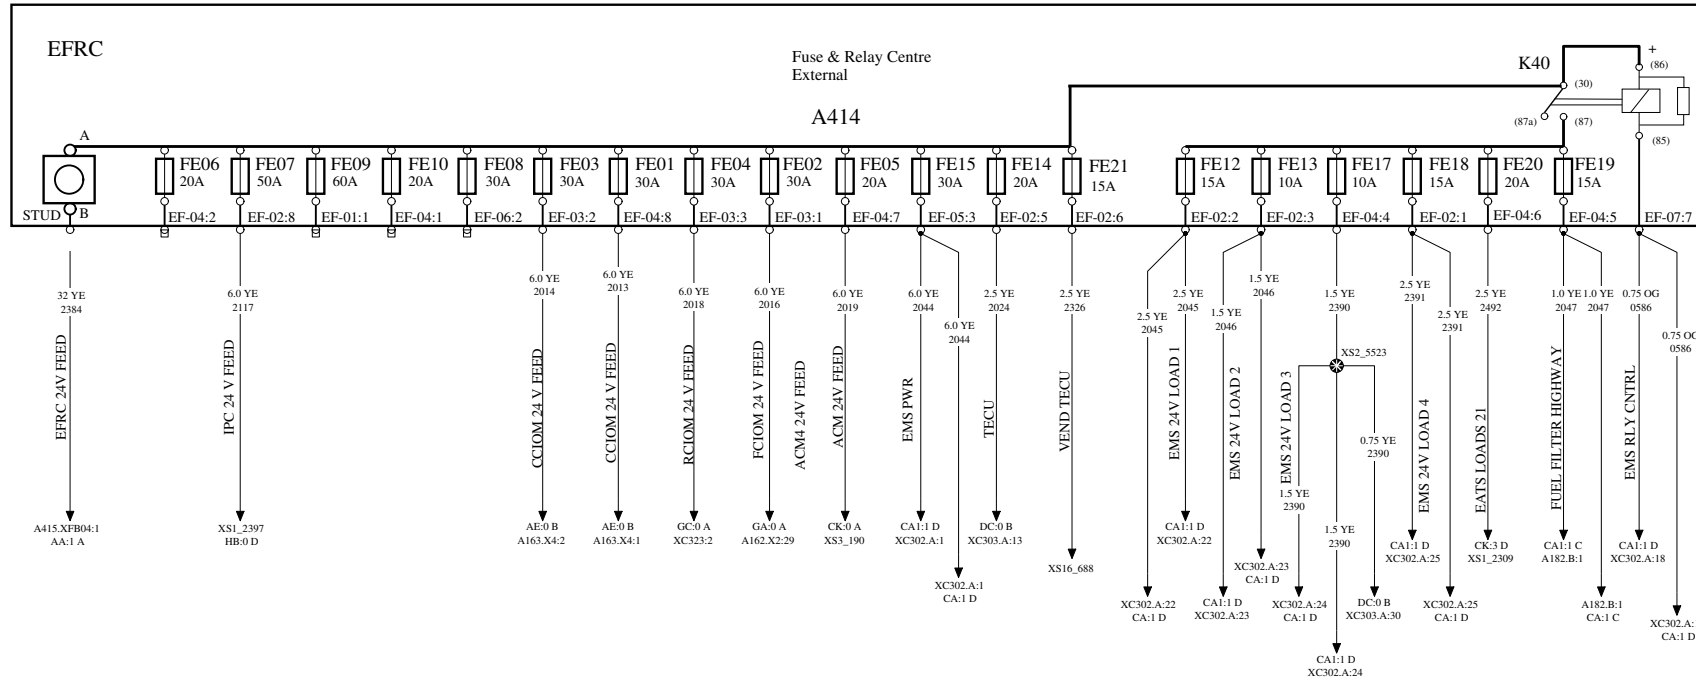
EFRC

Fuse & Relay Centre
External

A414

K40

+
(86)
(30)
(87a)
(87)
(85)

A
STUD
B

FE06 20A
FE07 50A
FE09 60A
FE10 20A
FE08 30A
FE03 30A
FE01 30A
FE04 30A
FE02 30A
FE05 20A
FE15 30A
FE14 20A
FE21 15A
FE12 15A
FE13 10A
FE17 10A
FE18 15A
FE20 20A
FE19 15A

EF-04:2
EF-02:8
EF-01:1
EF-04:1
EF-06:2
EF-03:2
EF-04:8
EF-03:3
EF-03:1
EF-04:7
EF-05:3
EF-02:5
EF-02:6
EF-02:2
EF-02:3
EF-04:4
EF-02:1
EF-04:6
EF-04:5
EF-07:7

32 YE
2384
EFRC 24V FEED
A415.XFB04:1
AA:1 A

6.0 YE
2117
IPC 24 V FEED
XS1_2397
HB:0 D

6.0 YE
2014
CCIOM 24 V FEED
AE:0 B
A163.X4:2

6.0 YE
2013
CCIOM 24 V FEED
AE:0 B
A163.X4:1

6.0 YE
2018
RCIOM 24 V FEED
GC:0 A
XC323:2

6.0 YE
2016
FCIOM 24 V FEED
GA:0 A
A162.X2:29

ACM4 24V FEED

6.0 YE
2019
ACM 24V FEED
CK:0 A
XS3_190

6.0 YE
2044
EMS PWR
CA1:1 D
XC302.A:1

6.0 YE
2044
XC302.A:1
CA:1 D

2.5 YE
2024
TECU
DC:0 B
XC303.A:13

2.5 YE
2326
VEND TECU
XS16_688

2.5 YE
2045
XC302.A:22
CA:1 D

2.5 YE
2045
EMS 24V LOAD 1
CA1:1 D
XC302.A:22

1.5 YE
2046
EMS 24V LOAD 2
CA1:1 D
XC302.A:23

1.5 YE
2046
XC302.A:23
CA:1 D

1.5 YE
2390
EMS 24V LOAD 3
XS2_5523
1.5 YE
2390
XC302.A:24
CA:1 D
1.5 YE
2390
CA1:1 D
XC302.A:24
0.75 YE
2390
DC:0 B
XC303.A:30

2.5 YE
2391
EMS 24V LOAD 4
CA1:1 D
XC302.A:25

2.5 YE
2391
XC302.A:25
CA:1 D

2.5 YE
2492
EATS LOADS 21
CK:3 D
XS1_2309

1.0 YE
2047
FUEL FILTER HIGHWAY
CA1:1 C
A182.B:1

1.0 YE
2047
A182.B:1
CA:1 C

0.75 OG
0586
EMS RLY CNTRL
CA1:1 D
XC302.A:18

0.75 OG
0586
XC302.A:
CA:1 D